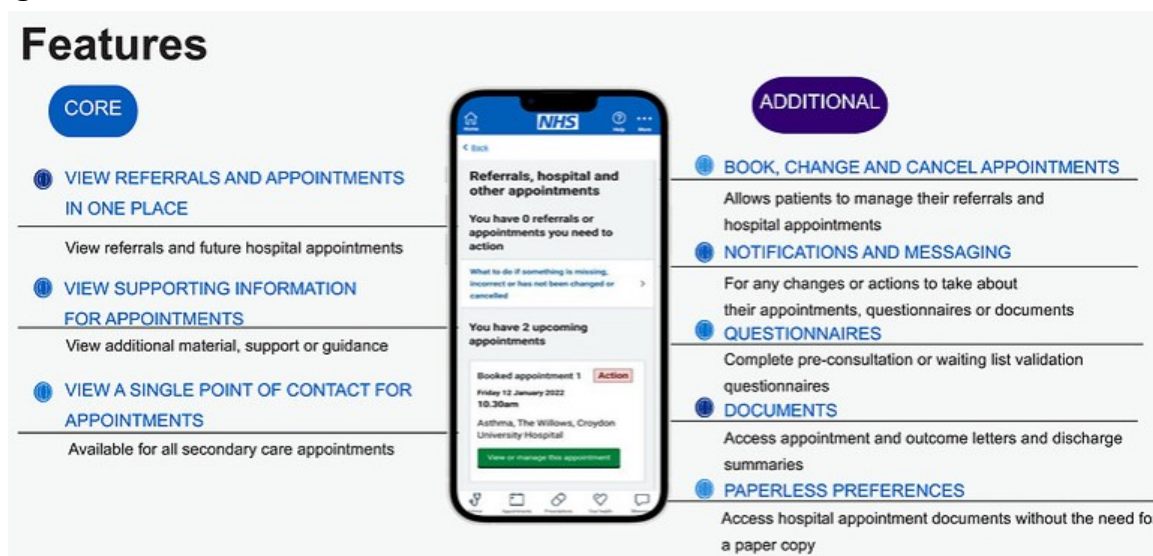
Features

CORE

VIEW REFERRALS AND APPOINTMENTS IN ONE PLACE

View referrals and future hospital appointments

VIEW SUPPORTING INFORMATION FOR APPOINTMENTS

View additional material, support or guidance

VIEW A SINGLE POINT OF CONTACT FOR APPOINTMENTS

Available for all secondary care appointments

Home NHS Help More

< Back

Referrals, hospital and other appointments

You have 0 referrals or appointments you need to action

What to do if something is missing, incorrect or has not been changed or cancelled

You have 2 upcoming appointments

Booked appointment 1 Action

Friday 12 January 2022
10.30am

Asthma, The Willows, Croydon University Hospital

View or manage this appointment

ADDITIONAL

BOOK, CHANGE AND CANCEL APPOINTMENTS

Allows patients to manage their referrals and hospital appointments

NOTIFICATIONS AND MESSAGING

For any changes or actions to take about their appointments, questionnaires or documents

QUESTIONNAIRES

Complete pre-consultation or waiting list validation questionnaires

DOCUMENTS

Access appointment and outcome letters and discharge summaries

PAPERLESS PREFERENCES

Access hospital appointment documents without the need fo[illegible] a paper copy